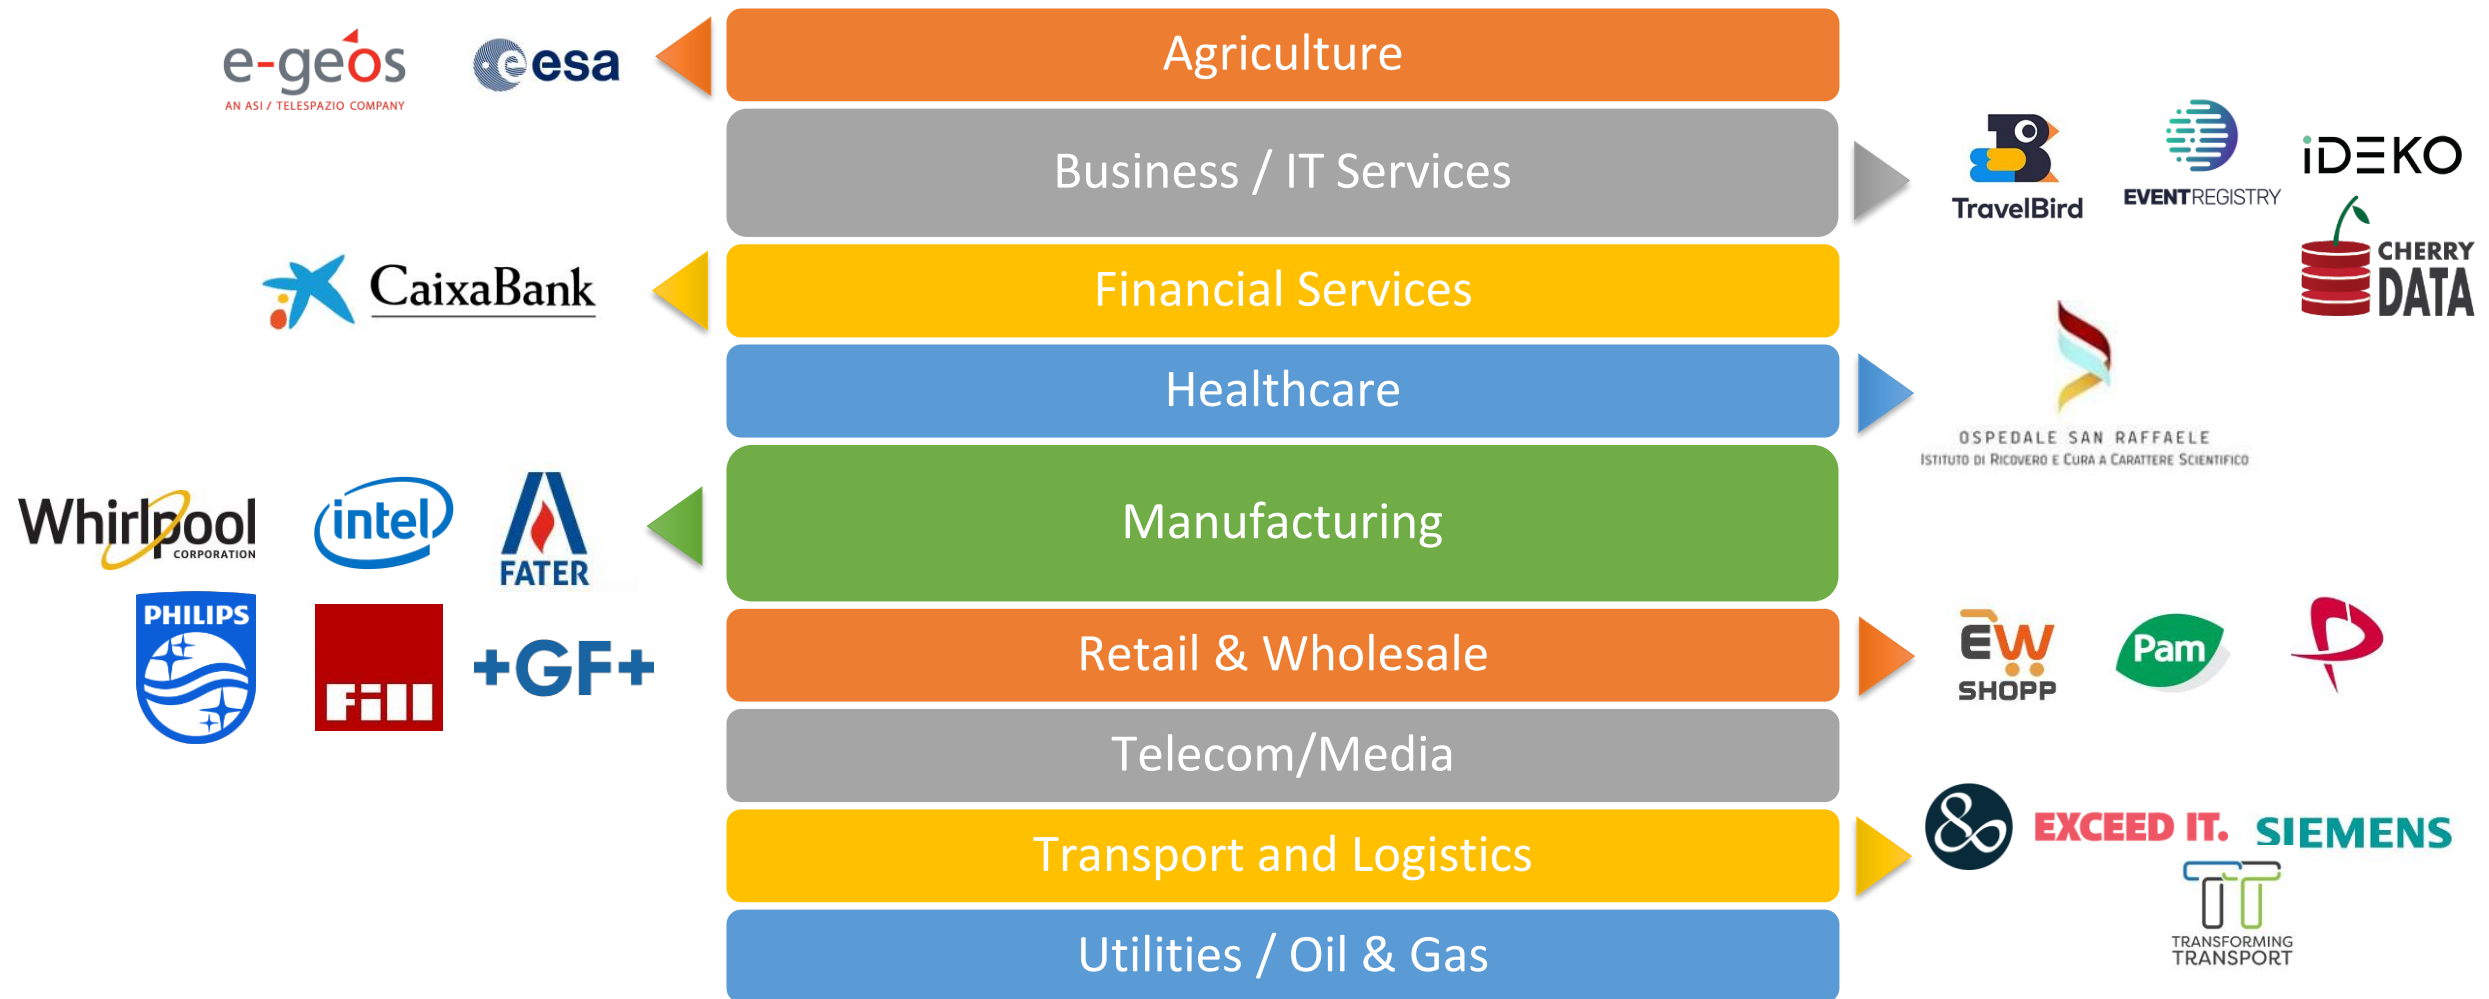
e-geos
AN ASI / TELESPAZIO COMPANY

esa

Agriculture

Business / IT Services

TravelBird

EVENTREGISTRY

iDEKO

CHERRY DATA

CaixaBank

Financial Services

Healthcare

OSPEDALE SAN RAFFAELE
ISTITUTO DI RICOVERO E CURA A CARATTERE SCIENTIFICO

Whirlpool CORPORATION

intel

FATER

Manufacturing

PHILIPS

Fill

+GF+

Retail & Wholesale

EW SHOPP

Pam

Telecom/Media

Transport and Logistics

EXCEED IT.

SIEMENS

TRANSFORMING TRANSPORT

Utilities / Oil & Gas